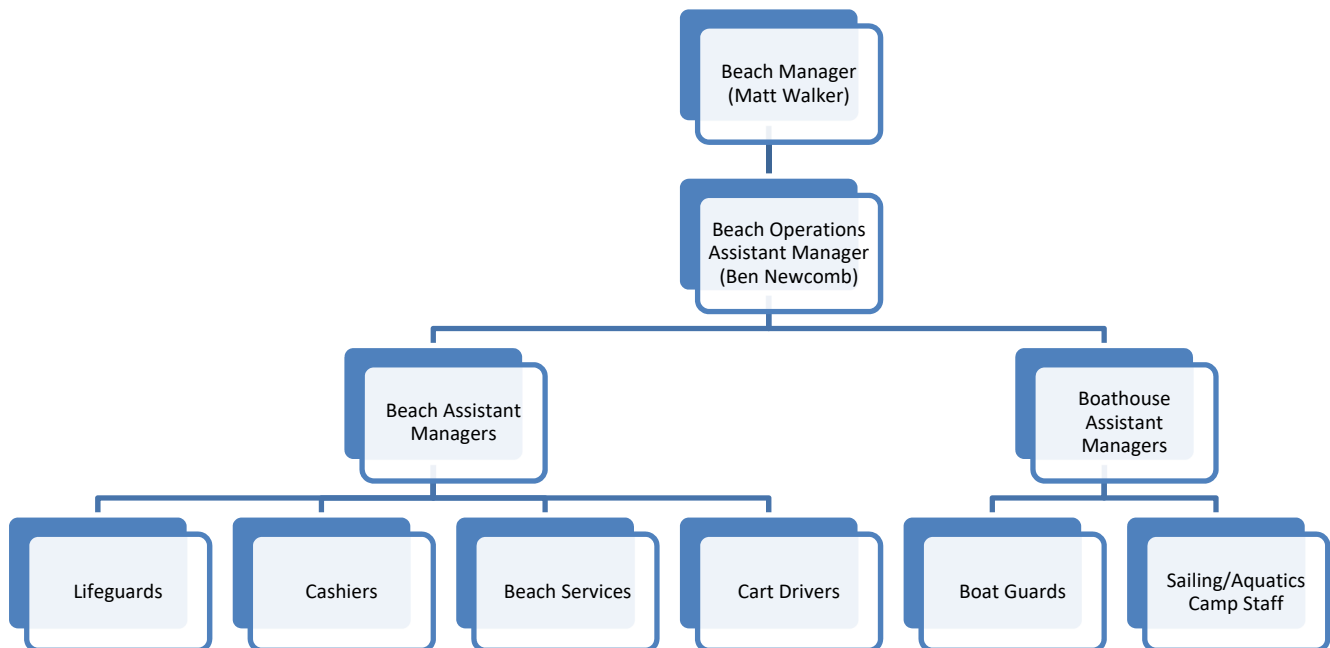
Beach Manager
(Matt Walker)

Beach Operations
Assistant Manager
(Ben Newcomb)

Beach Assistant
Managers

Boathouse
Assistant
Managers

Lifeguards

Cashiers

Beach Services

Cart Drivers

Boat Guards

Sailing/Aquatics
Camp Staff